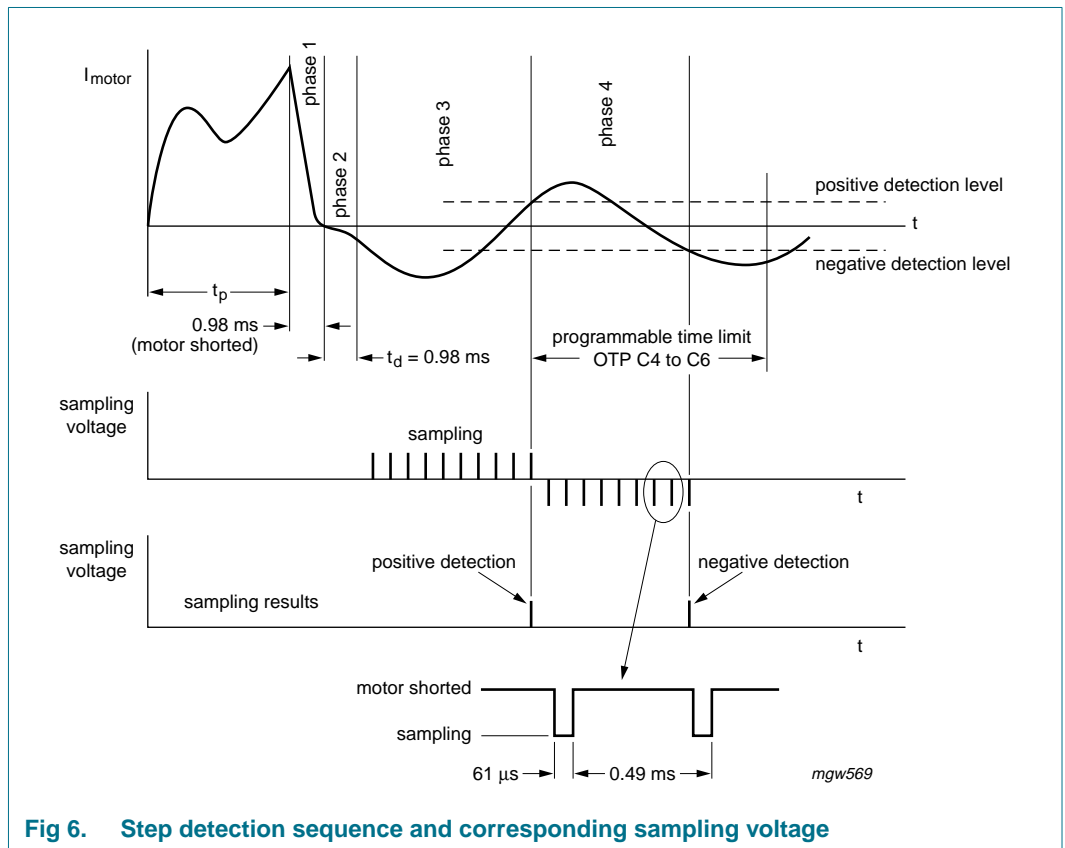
$I_{motor}$

phase 1

phase 2

phase 3

phase 4

positive detection level

t

negative detection level

$t_p$

0.98 ms
(motor shorted)

$t_d$ = 0.98 ms

programmable time limit
OTP C4 to C6

sampling voltage

sampling

t

sampling voltage

positive detection

negative detection

sampling results

t

motor shorted

sampling

61 μs

0.49 ms

mgw569

Fig 6. Step detection sequence and corresponding sampling voltage